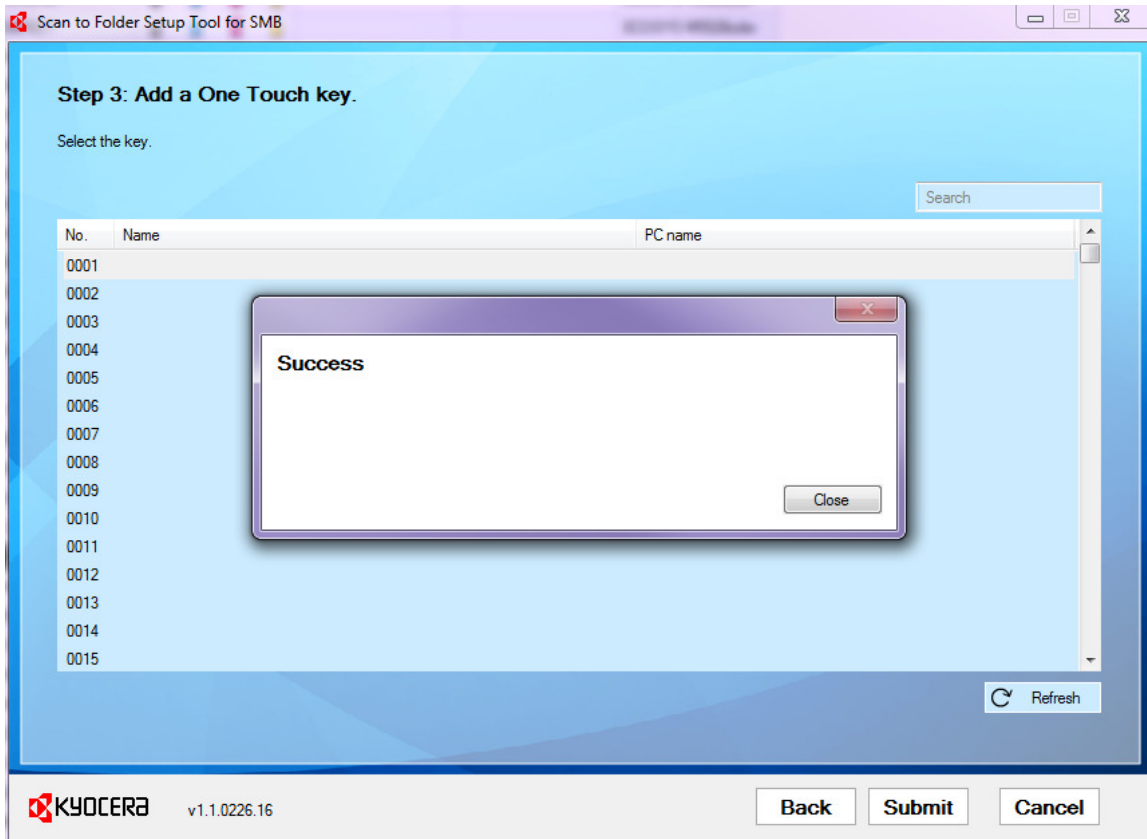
Scan to Folder Setup Tool for SMB

Step 3: Add a One Touch key.

Select the key.

Search

| No. | Name | PC name |
|---|---|---|
| 0001 | | |
| 0002 | | |
| 0003 | | |
| 0004 | | |
| 0005 | | |
| 0006 | | |
| 0007 | | |
| 0008 | | |
| 0009 | | |
| 0010 | | |
| 0011 | | |
| 0012 | | |
| 0013 | | |
| 0014 | | |
| 0015 | | |

Success

Close

Refresh

KYOCERA v1.1.0226.16

Back Submit Cancel